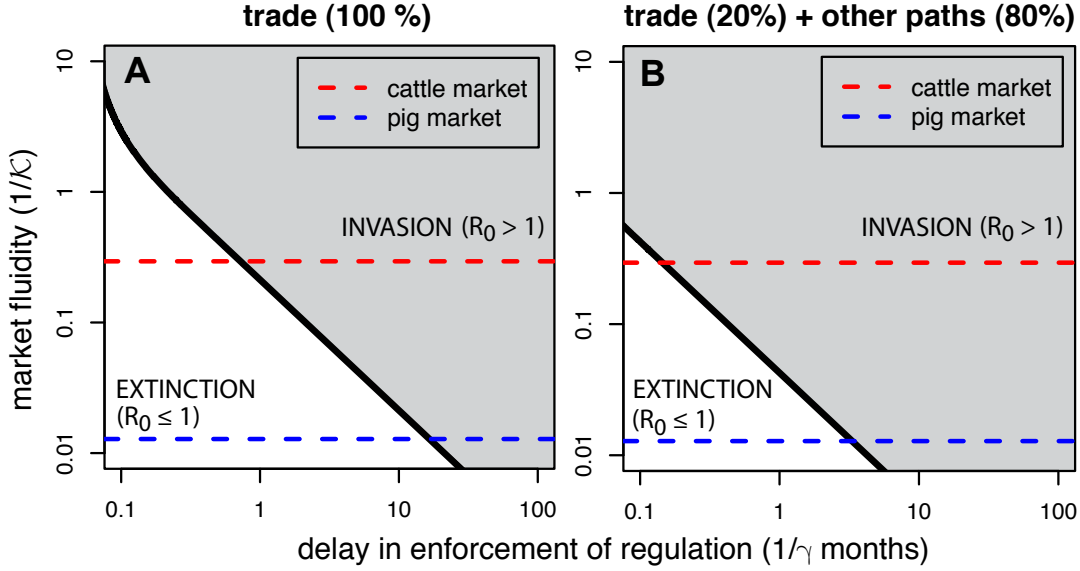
trade (100 %)

trade (20%) + other paths (80%)

A

cattle market
pig market

INVASION ($R_0 > 1$)

EXTINCTION ($R_0 \leq 1$)

B

cattle market
pig market

INVASION ($R_0 > 1$)

EXTINCTION ($R_0 \leq 1$)

market fluidity ($1/\mathcal{K}$)

10
1
0.1
0.01

10
1
0.1
0.01

0.1 1 10 100

0.1 1 10 100

delay in enforcement of regulation ($1/\gamma$ months)